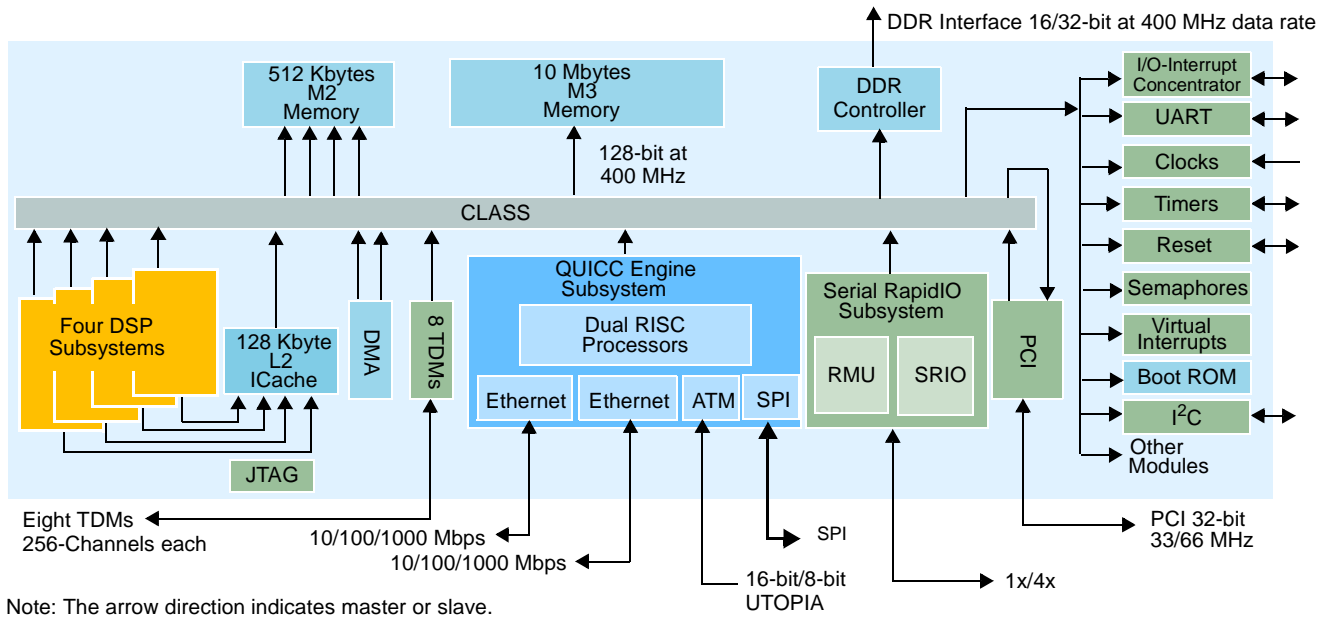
DDR Interface 16/32-bit at 400 MHz data rate

512 Kbytes M2 Memory

10 Mbytes M3 Memory

DDR Controller

128-bit at 400 MHz

I/O-Interrupt Concentrator

UART

Clocks

Timers

Reset

Semaphores

Virtual Interrupts

Boot ROM

$I^2C$

Other Modules

CLASS

Four DSP Subsystems

128 Kbyte L2 ICache

DMA

8 TDMs

QUICC Engine Subsystem

Dual RISC Processors

Ethernet

Ethernet

ATM

SPI

Serial RapidIO Subsystem

RMU

SRIO

PCI

JTAG

Eight TDMs 256-Channels each

10/100/1000 Mbps

10/100/1000 Mbps

SPI

16-bit/8-bit UTOPIA

1x/4x

PCI 32-bit 33/66 MHz

Note: The arrow direction indicates master or slave.